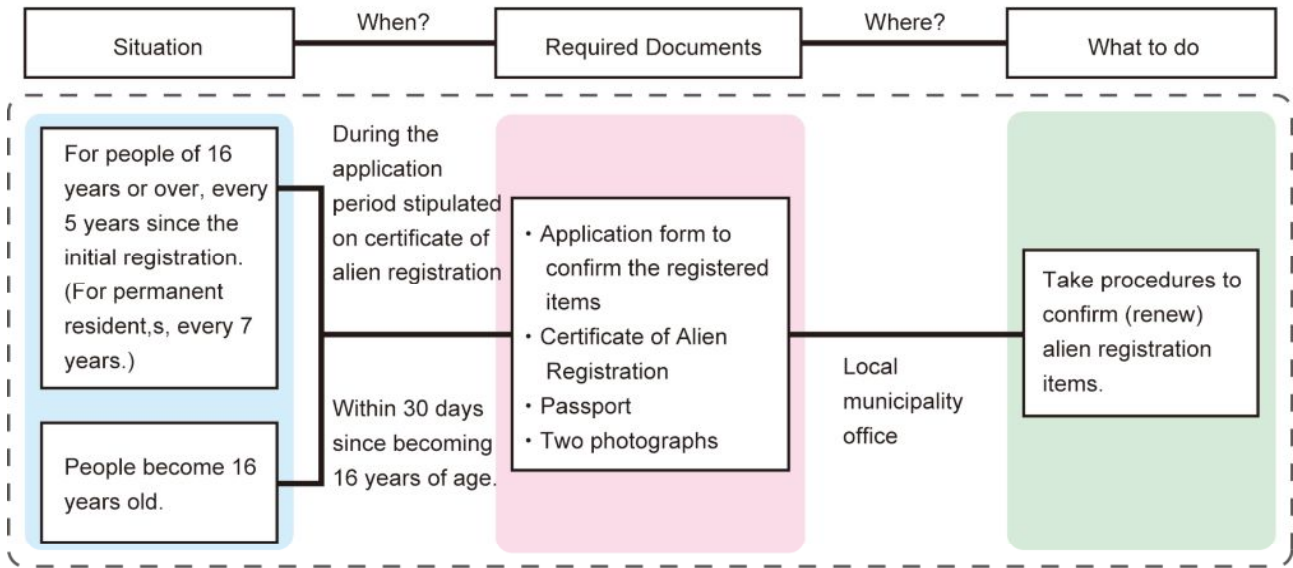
Situation

When?

Required Documents

Where?

What to do

For people of 16 years or over, every 5 years since the initial registration. (For permanent resident,s, every 7 years.)

People become 16 years old.

During the application period stipulated on certificate of alien registration

Within 30 days since becoming 16 years of age.

・Application form to confirm the registered items
・Certificate of Alien Registration
・Passport
・Two photographs

Local municipality office

Take procedures to confirm (renew) alien registration items.